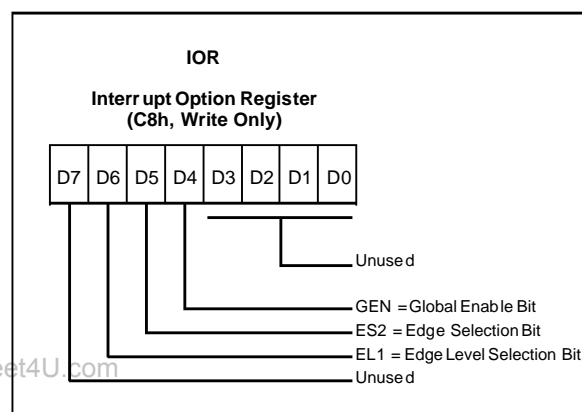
IOR

Interrupt Option Register
(C8h, Write Only)

| D7 | D6 | D5 | D4 | D3 | D2 | D1 | D0 |
|---|---|---|---|---|---|---|---|

Unused

GEN = Global Enable Bit

ES2 = Edge Selection Bit

EL1 = Edge Level Selection Bit

Unused

et4U.com